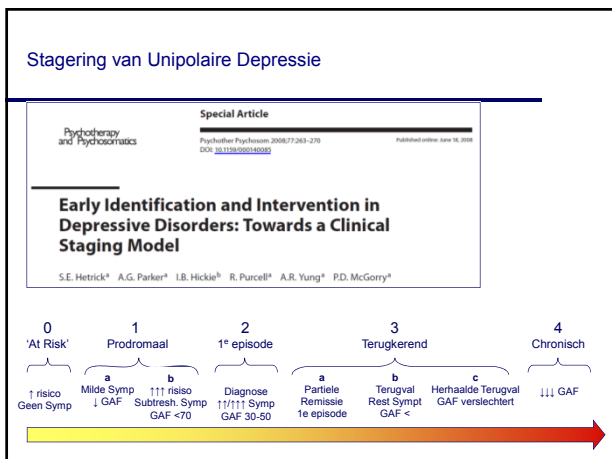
Stagering van Unipolaire Depressie

Special Article

Psychotherapy and Psychosomatics

Psychother Psychosom 2008;77:263–270
DOI: 10.1159/000140085

Published online: June 18, 2008

Early Identification and Intervention in Depressive Disorders: Towards a Clinical Staging Model

S.E. Hetrick$^a$ A.G. Parker$^a$ I.B. Hickie$^b$ R. Purcell$^a$ A.R. Yung$^a$ P.D. McGorry$^a$

0
'At Risk'
↑ risico
Geen Symp

1
Prodromaal
a
Milde Symp
↓ GAF
b
↑↑↑ risiso
Subtresh. Symp
GAF <70

2
1$^e$ episode
Diagnose
↑↑/↑↑↑ Symp
GAF 30-50

3
Terugkerend
a
Partiele
Remissie
1e episode
b
Terugval
Rest Sympt
GAF <
c
Herhaalde Terugval
GAF verslechtert

4
Chronisch
↓↓↓ GAF